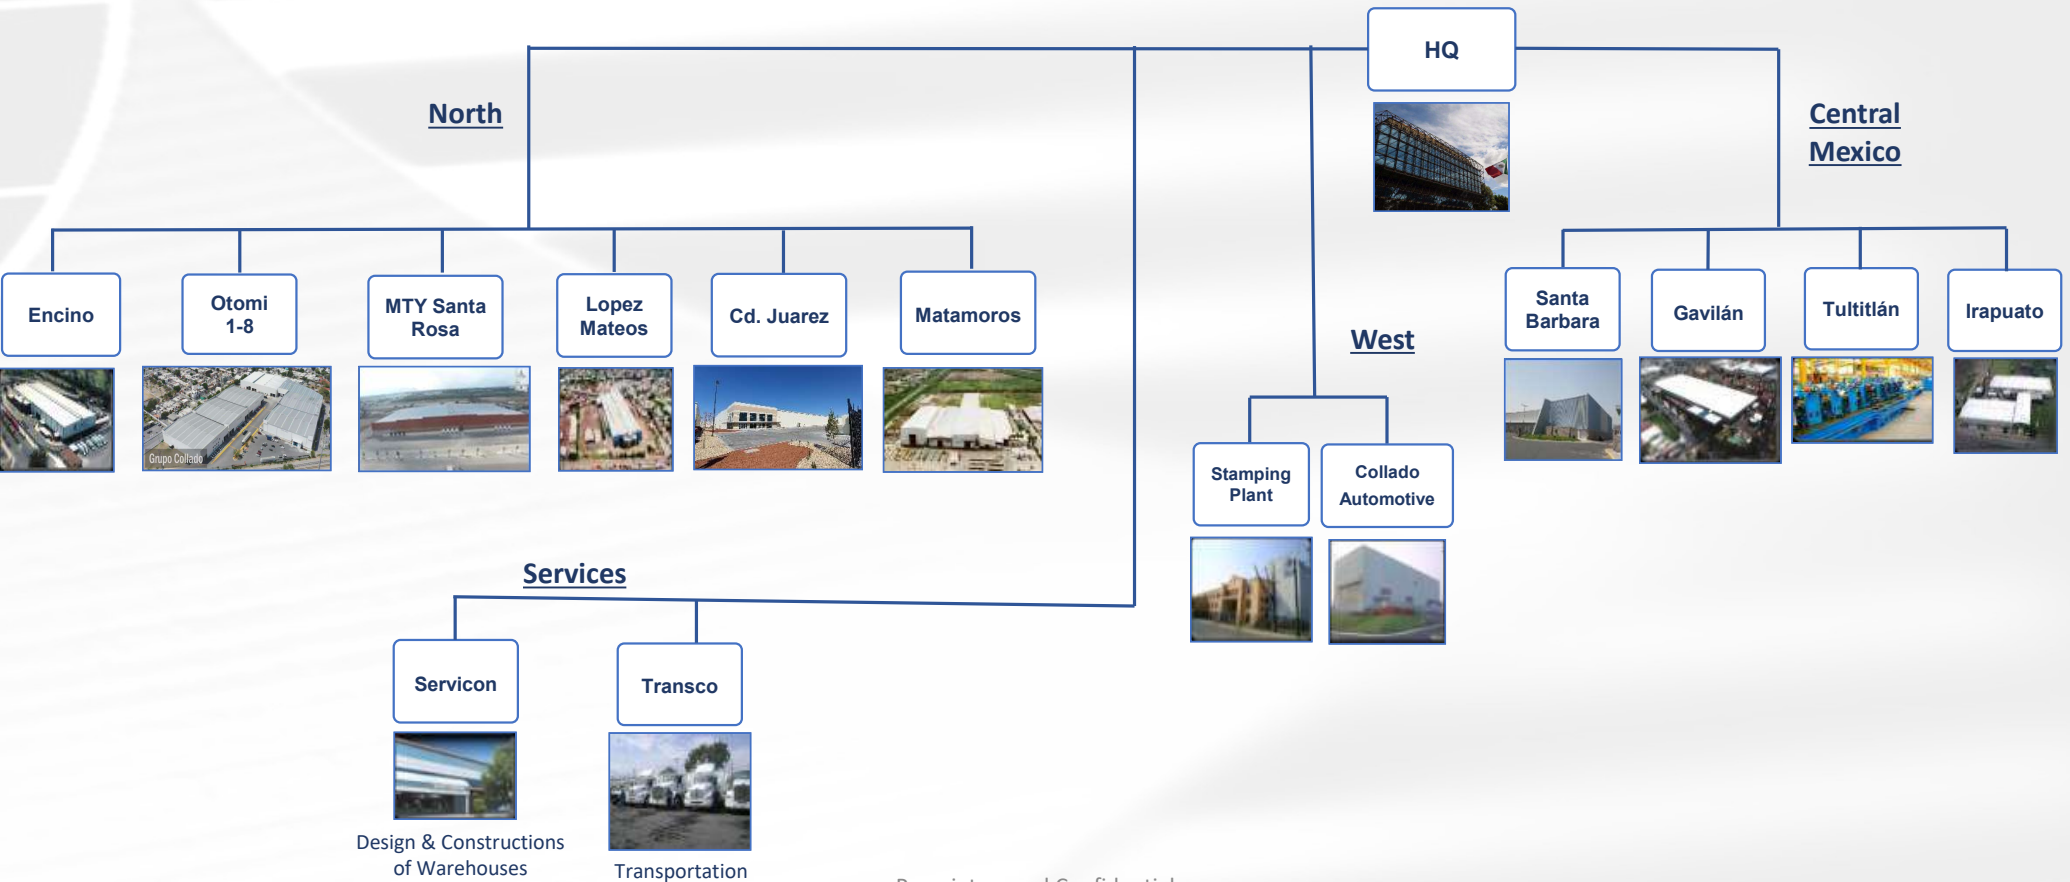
HQ

North

Central Mexico

Encino

Otomi 1-8

MTY Santa Rosa

Lopez Mateos

Cd. Juarez

Matamoros

Grupo Collado

West

Santa Barbara

Gavilán

Tultitlán

Irapuato

Stamping Plant

Collado Automotive

Services

Servicon

Transco

Design & Constructions of Warehouses

Transportation

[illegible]